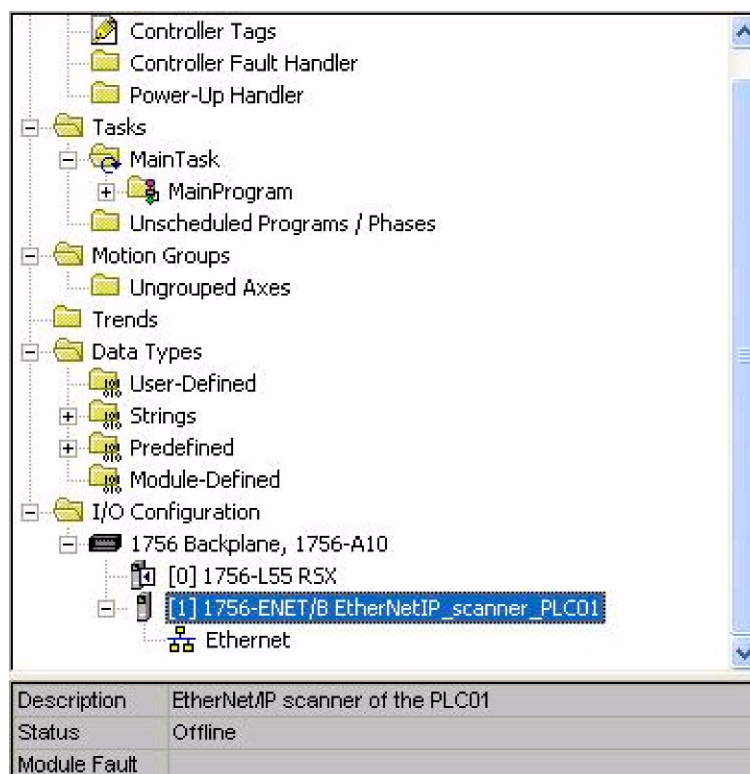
Controller Tags
Controller Fault Handler
Power-Up Handler
Tasks
MainTask
MainProgram
Unscheduled Programs / Phases
Motion Groups
Ungrouped Axes
Trends
Data Types
User-Defined
Strings
Predefined
Module-Defined
I/O Configuration
1756 Backplane, 1756-A10
[0] 1756-L55 RSX
[1] 1756-ENET/B EtherNetIP_scanner_PLC01
Ethernet

| Description | EtherNet/IP scanner of the PLC01 |
|---|---|
| Status | Offline |
| Module Fault | |